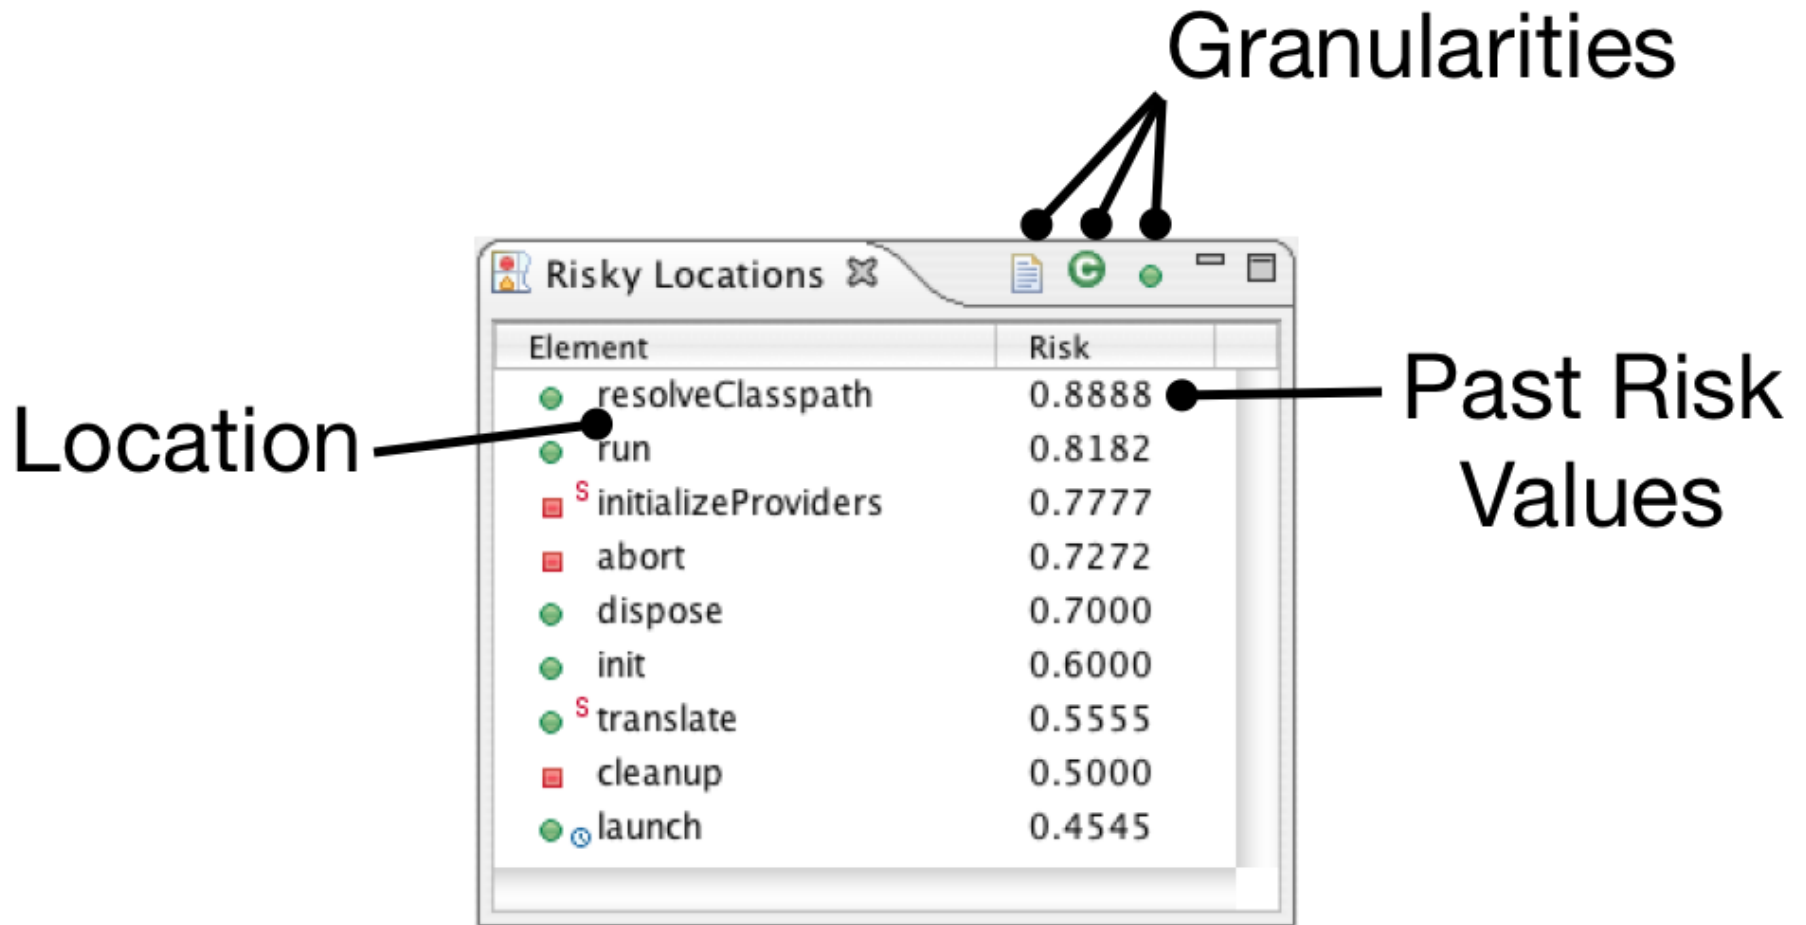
Granularities

Risky Locations

| Element | Risk |
|---|---|
| resolveClasspath | 0.8888 |
| run | 0.8182 |
| S initializeProviders | 0.7777 |
| abort | 0.7272 |
| dispose | 0.7000 |
| init | 0.6000 |
| S translate | 0.5555 |
| cleanup | 0.5000 |
| launch | 0.4545 |

Location

Past Risk Values